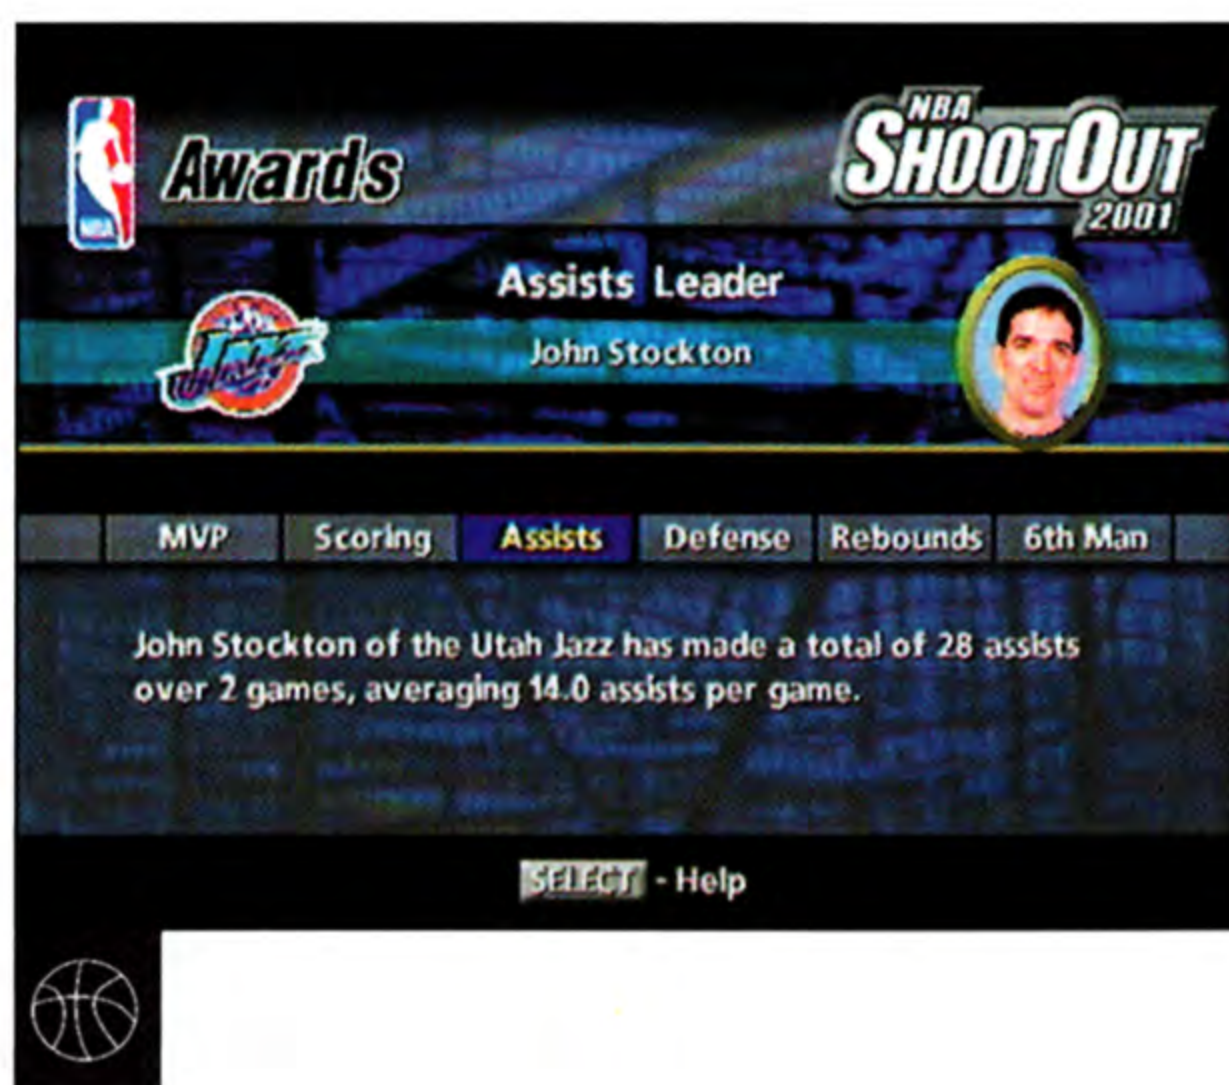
NBA

Awards

NBA ShootOut 2001

Assists Leader

Jazz

John Stockton

MVP

Scoring

Assists

Defense

Rebounds

6th Man

John Stockton of the Utah Jazz has made a total of 28 assists over 2 games, averaging 14.0 assists per game.

SELECT - Help